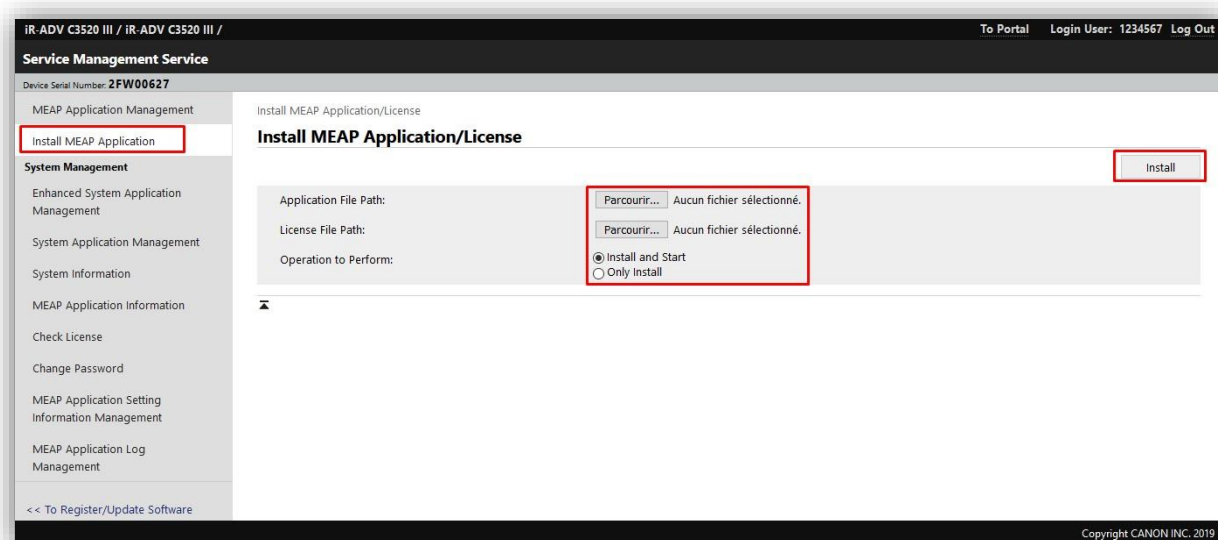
iR-ADV C3520 III / iR-ADV C3520 III /

To Portal Login User: 1234567 Log Out

Service Management Service

Device Serial Number: 2FW00627

MEAP Application Management

Install MEAP Application

System Management

Enhanced System Application Management

System Application Management

System Information

MEAP Application Information

Check License

Change Password

MEAP Application Setting Information Management

MEAP Application Log Management

<< To Register/Update Software

Install MEAP Application/License

Install MEAP Application/License

Install

| | |
|---|---|
| Application File Path: | Parcourir... Aucun fichier sélectionné. |
| License File Path: | Parcourir... Aucun fichier sélectionné. |
| Operation to Perform: | Install and Start<br>Only Install |

Copyright CANON INC. 2019